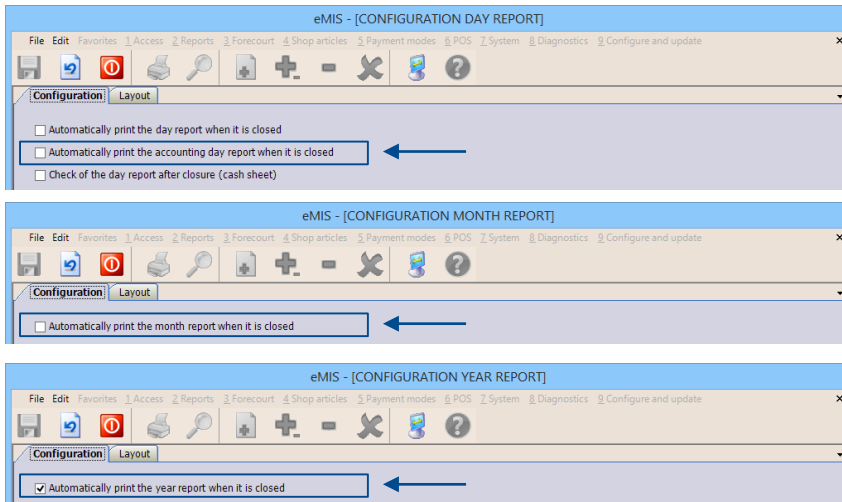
eMIS - [CONFIGURATION DAY REPORT]

File Edit Favorites 1 Access 2 Reports 3 Forecourt 4 Shop articles 5 Payment modes 6 POS 7 System 8 Diagnostics 9 Configure and update

Configuration Layout

Automatically print the day report when it is closed

Automatically print the accounting day report when it is closed

Check of the day report after closure (cash sheet)

eMIS - [CONFIGURATION MONTH REPORT]

File Edit Favorites 1 Access 2 Reports 3 Forecourt 4 Shop articles 5 Payment modes 6 POS 7 System 8 Diagnostics 9 Configure and update

Configuration Layout

Automatically print the month report when it is closed

eMIS - [CONFIGURATION YEAR REPORT]

File Edit Favorites 1 Access 2 Reports 3 Forecourt 4 Shop articles 5 Payment modes 6 POS 7 System 8 Diagnostics 9 Configure and update

Configuration Layout

Automatically print the year report when it is closed